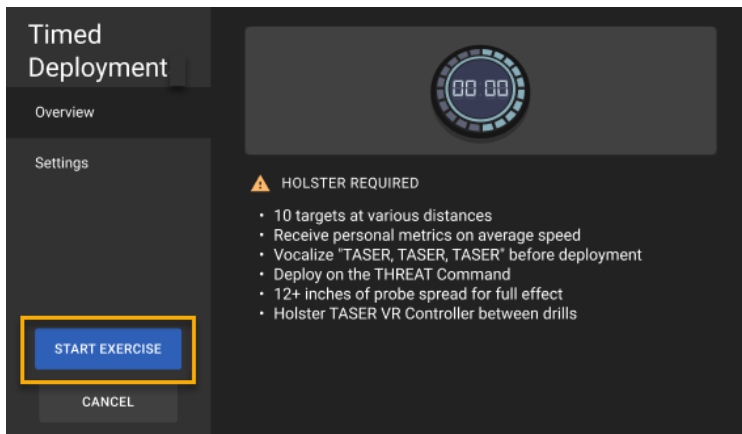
Timed Deployment

Overview

Settings

START EXERCISE

CANCEL

00 00

HOLSTER REQUIRED

- 10 targets at various distances
- Receive personal metrics on average speed
- Vocalize "TASER, TASER, TASER" before deployment
- Deploy on the THREAT Command
- 12+ inches of probe spread for full effect
- Holster TASER VR Controller between drills